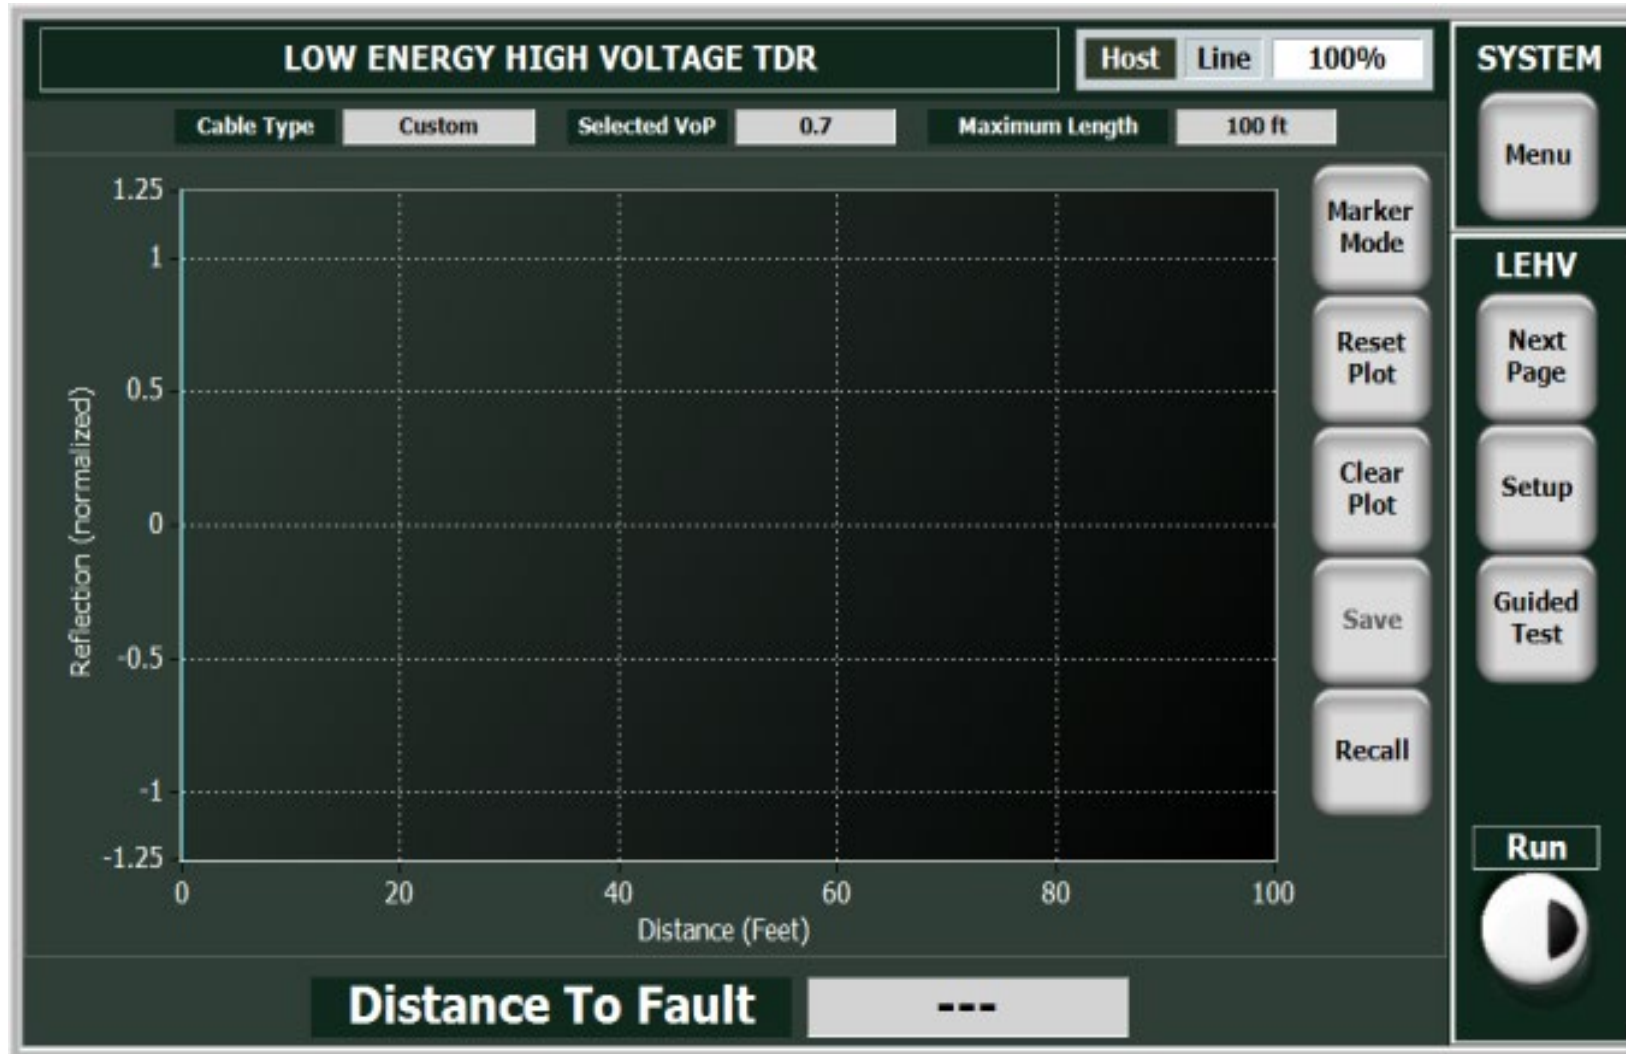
LOW ENERGY HIGH VOLTAGE TDR

Host Line 100%

SYSTEM

Menu

Cable Type Custom Selected VoP 0.7 Maximum Length 100 ft

1.25
1
0.5
0
-0.5
-1
-1.25

Reflection (normalized)

0 20 40 60 80 100

Distance (Feet)

Marker Mode

Reset Plot

Clear Plot

Save

Recall

LEHV

Next Page

Setup

Guided Test

Run

Distance To Fault ---